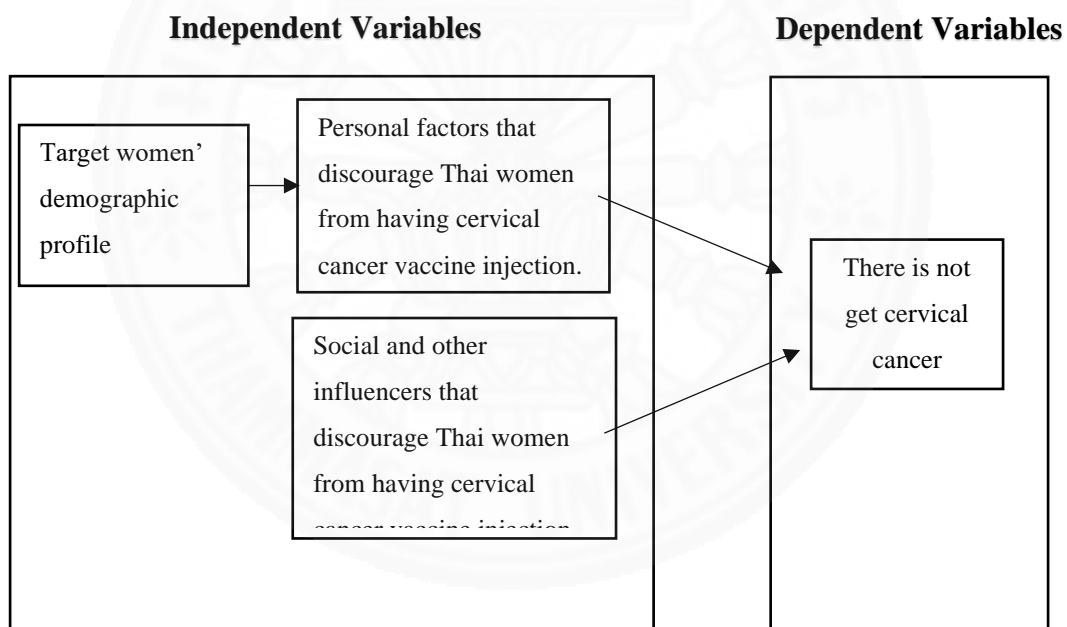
Independent Variables

Dependent Variables

Target women' demographic profile

Personal factors that discourage Thai women from having cervical cancer vaccine injection.

Social and other influencers that discourage Thai women from having cervical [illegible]

There is not get cervical cancer